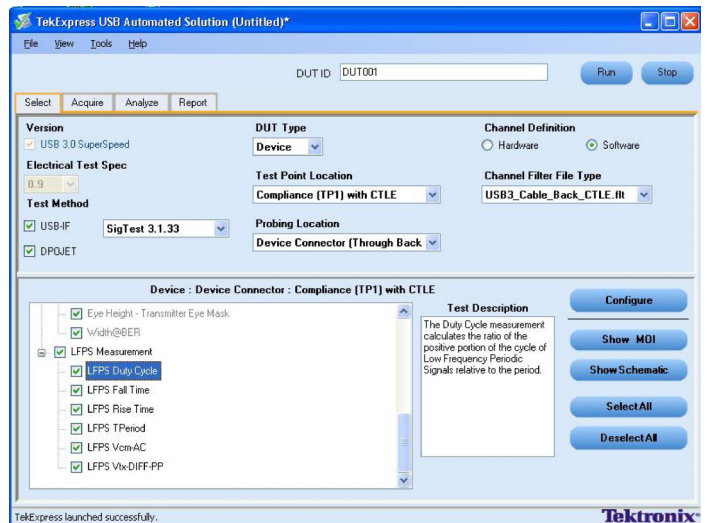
TekExpress USB Automated Solution (Untitled)*

File View Tools Help

DUT ID DUT001

Run Stop

Select Acquire Analyze Report

Version
USB 3.0 SuperSpeed

Electrical Test Spec
0.9

Test Method
USB-IF SigTest 3.1.33
DPOJET

DUT Type
Device

Test Point Location
Compliance (TP1) with CTLE

Probing Location
Device Connector (Through Back

Channel Definition
Hardware Software

Channel Filter File Type
USB3_Cable_Back_CTLE.flt

Device : Device Connector : Compliance (TP1) with CTLE

Eye Height - Transmitter Eye Mask
Width@BER
LFPS Measurement
LFPS Duty Cycle
LFPS Fall Time
LFPS Rise Time
LFPS TPeriod
LFPS Vcm-AC
LFPS Vtx-DIFF-PP

Test Description
The Duty Cycle measurement calculates the ratio of the positive portion of the cycle of Low Frequency Periodic Signals relative to the period.

Configure
Show MOI
Show Schematic
Select All
Deselect All

TekExpress launched successfully.

Tektronix